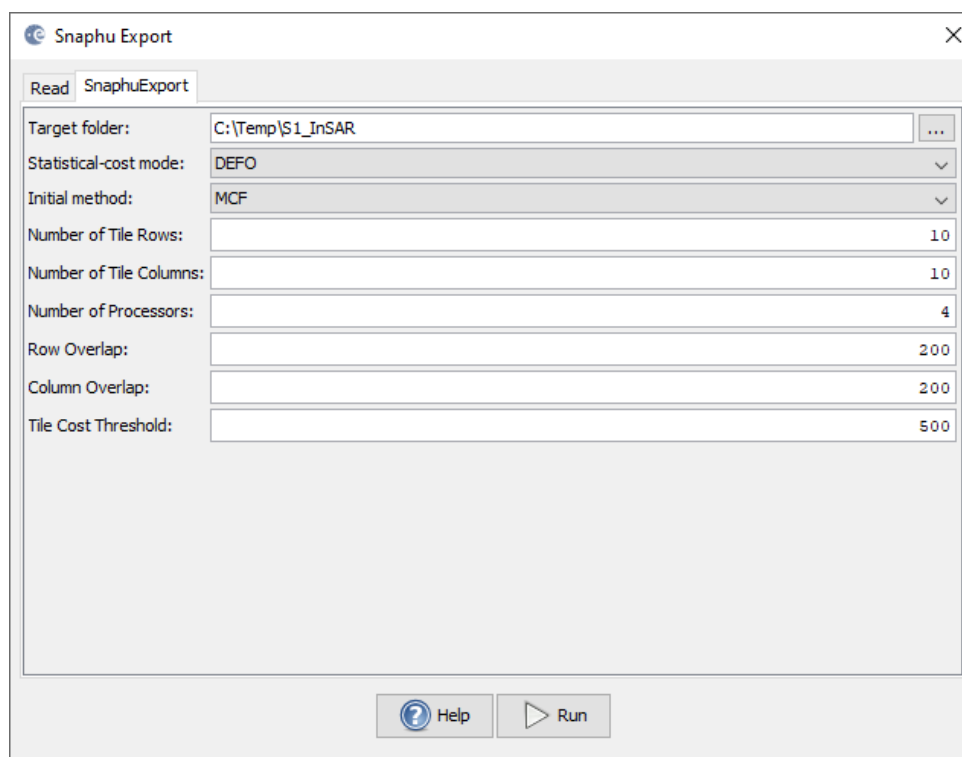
Snaphu Export

Read SnaphuExport

| | |
|---|---|
| Target folder: | C:\Temp\S1_InSAR ... |
| Statistical-cost mode: | DEFO |
| Initial method: | MCF |
| Number of Tile Rows: | 10 |
| Number of Tile Columns: | 10 |
| Number of Processors: | 4 |
| Row Overlap: | 200 |
| Column Overlap: | 200 |
| Tile Cost Threshold: | 500 |

Help Run